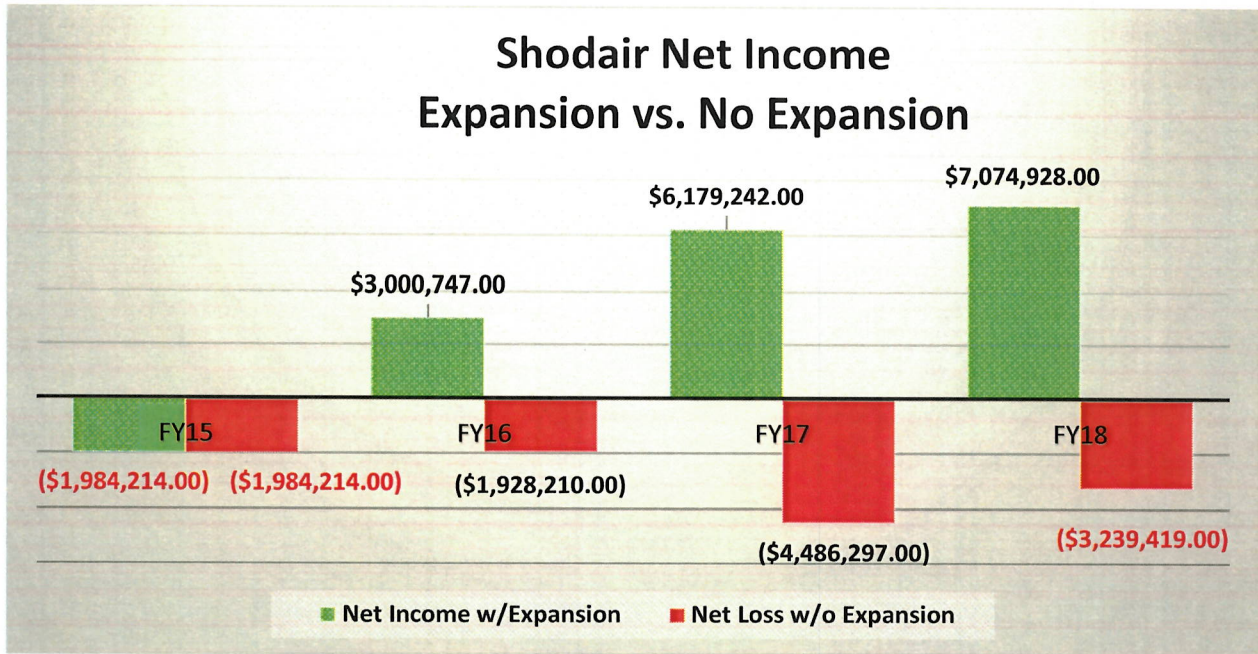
Shodair Net Income
Expansion vs. No Expansion

$7,074,928.00

$6,179,242.00

$3,000,747.00

FY15

FY16

FY17

FY18

($1,984,214.00) ($1,984,214.00)

($1,928,210.00)

($4,486,297.00)

($3,239,419.00)

Net Income w/Expansion Net Loss w/o Expansion